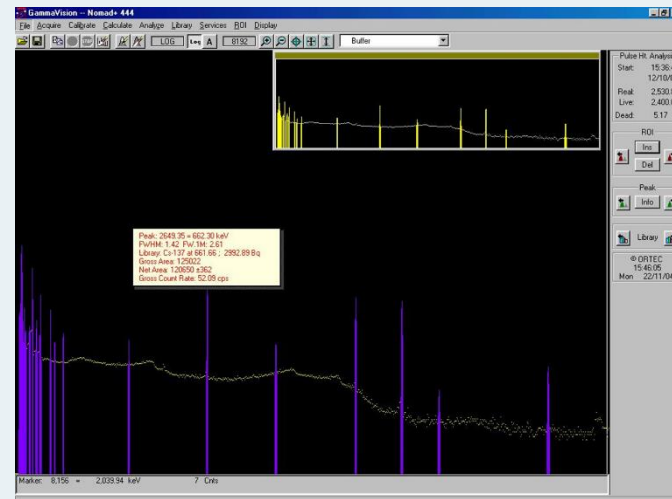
GammaVision -- Nomad+ 444

File Acquire Calibrate Calculate Analyze Library Services ROI Display

LOG Log A 8192 Buffer

Pulse Ht. Analysis
Start: 15:36:
12/10/
Real: 2,530.
Live: 2,400.
Dead: 5.17

ROI
Ins
Del

Peak
Info

Library

© ORTEC
15:46:05
Mon 22/11/04

Peak: 2649.35 = 662.30 keV
FWHM: 1.42 FW.1M: 2.61
Library: Cs-137 at 661.66 ; 2992.89 Bq
Gross Area: 125022
Net Area: 120650 ±362
Gross Count Rate: 52.09 cps

Marker: 8,156 = 2,039.94 keV 7 Cnts